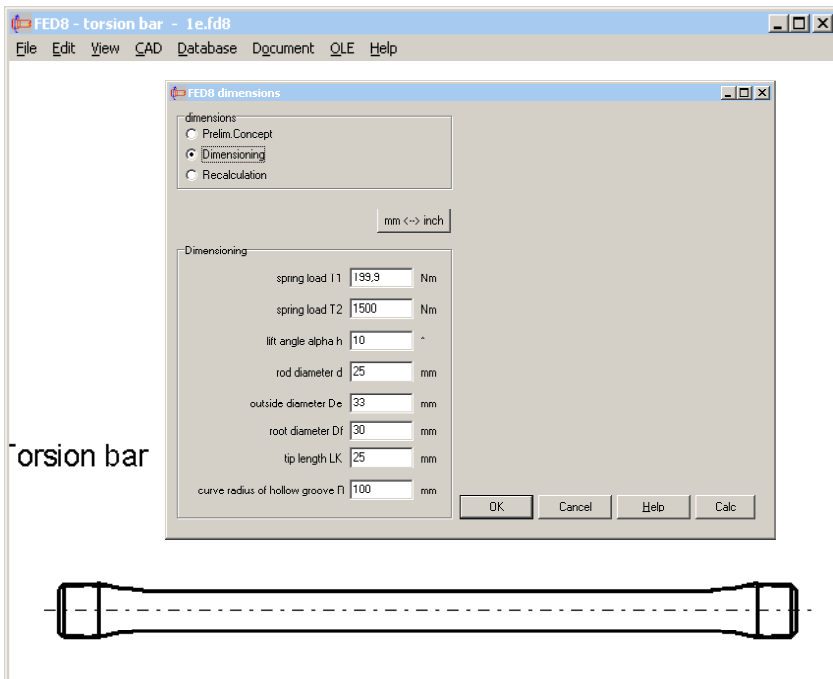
FED8 - torsion bar - 1e.fd8

File Edit View CAD Database Document OLE Help

FED8 dimensions

dimensions
Prelim.Concept
Dimensioning
Recalculation

mm <--> inch

Dimensioning

spring load T1 199,9 Nm

spring load T2 1500 Nm

lift angle alpha h 10 °

rod diameter d 25 mm

outside diameter De 33 mm

root diameter Df 30 mm

tip length LK 25 mm

curve radius of hollow groove R 100 mm

OK Cancel Help Calc

Torsion bar